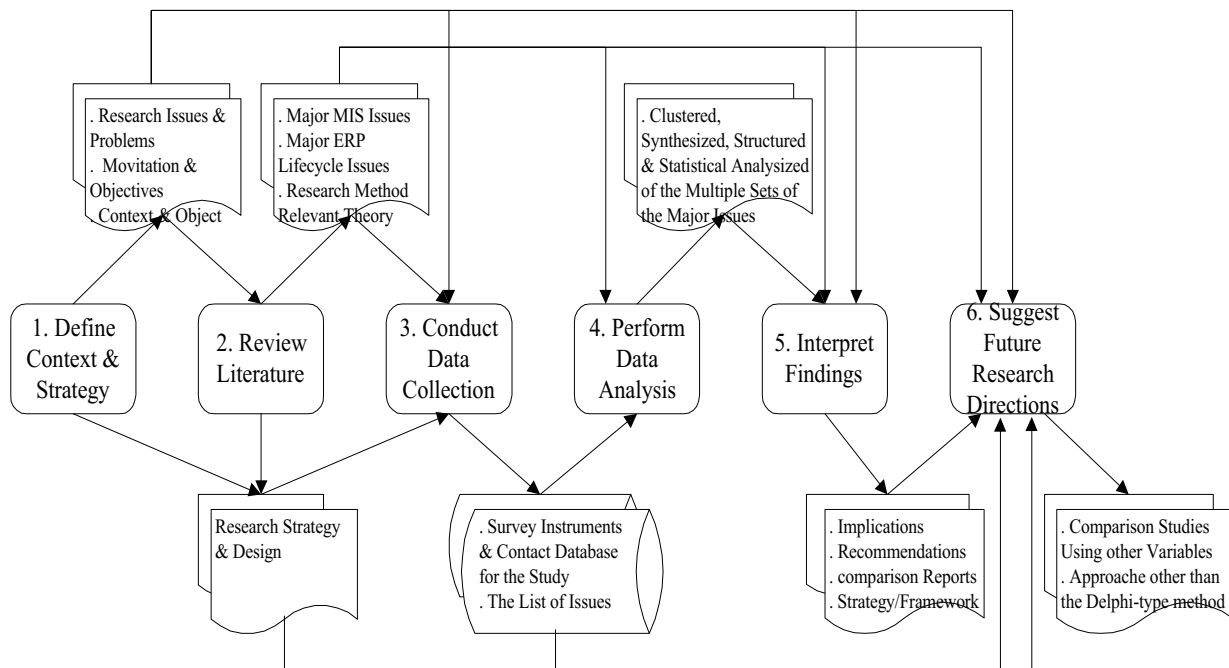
. Research Issues & Problems
. Movitation & Objectives
. Context & Object

. Major MIS Issues
. Major ERP Lifecycle Issues
. Research Method
Relevant Theory

. Clustered, Synthesized, Structured & Statistical Analyzed of the Multiple Sets of the Major Issues

1. Define Context & Strategy

2. Review Literature

3. Conduct Data Collection

4. Perform Data Analysis

5. Interpret Findings

6. Suggest Future Research Directions

Research Strategy & Design

. Survey Instruments & Contact Database for the Study
. The List of Issues

. Implications
. Recommendations
. comparison Reports
. Strategy/Framework

. Comparison Studies Using other Variables
. Approache other than the Delphi-type method